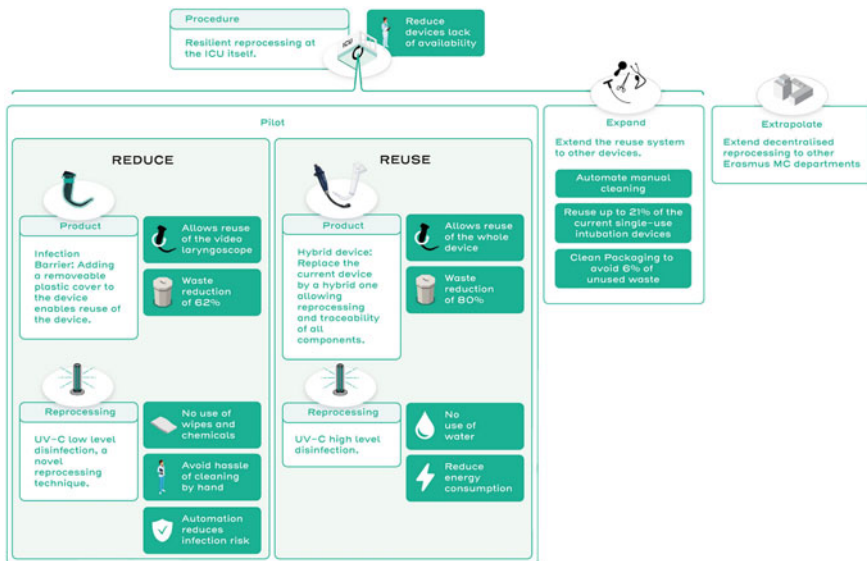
Procedure

Resilient reprocessing at the ICU itself.

Reduce devices lack of availability

Pilot

REDUCE

Product

Infection Barrier: Adding a removeable plastic cover to the device enables reuse of the device.

Allows reuse of the video laryngoscope

Waste reduction of 62%

Reprocessing

UV-C low level disinfection, a novel reprocessing technique.

No use of wipes and chemicals

Avoid hassle of cleaning by hand

Automation reduces infection risk

REUSE

Product

Hybrid device: Replace the current device by a hybrid one allowing reprocessing and traceability of all components.

Allows reuse of the whole device

Waste reduction of 80%

Reprocessing

UV-C high level disinfection.

No use of water

Reduce energy consumption

Expand

Extend the reuse system to other devices.

Automate manual cleaning

Reuse up to 21% of the current single-use intubation devices

Clean Packaging to avoid 6% of unused waste

Extrapolate

Extend decentralised reprocessing to other Erasmus MC departments